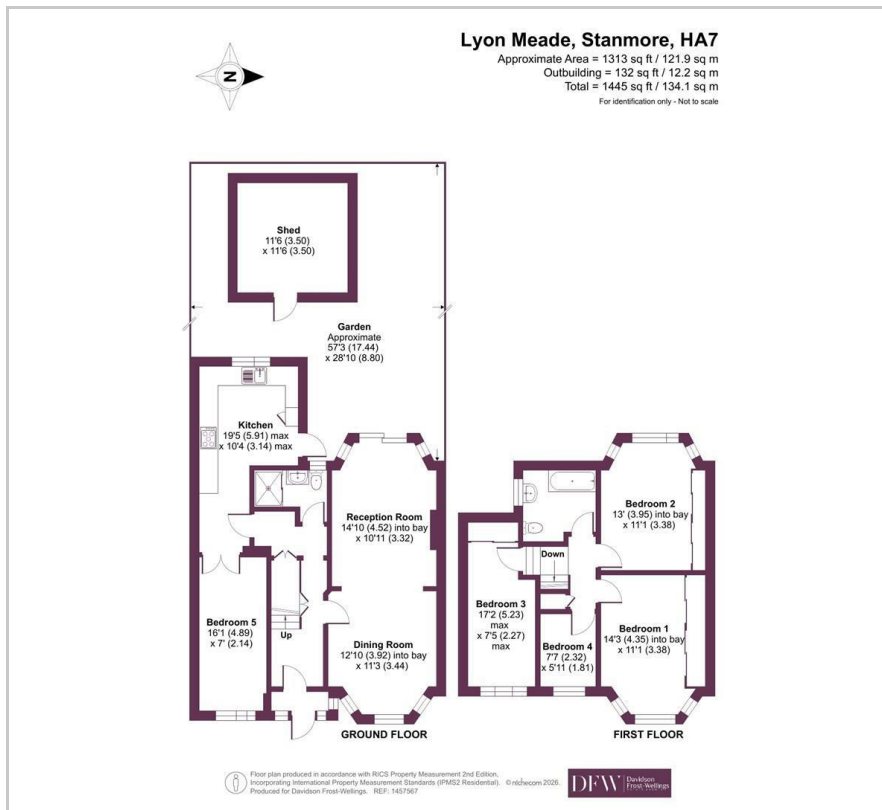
Lyon Meade, Stanmore, HA7
Approximate Area = 1313 sq ft / 121.9 sq m
Outbuilding = 132 sq ft / 12.2 sq m
Total = 1445 sq ft / 134.1 sq m
For identification only - Not to scale

N

Shed
11'6 (3.50)
x 11'6 (3.50)

Garden
Approximate
57'3 (17.44)
x 28'10 (8.80)

Kitchen
19'5 (5.91) max
x 10'4 (3.14) max

Reception Room
14'10 (4.52) into bay
x 10'11 (3.32)

Bedroom 5
16'1 (4.89)
x 7' (2.14)

Up

Dining Room
12'10 (3.92) into bay
x 11'3 (3.44)

GROUND FLOOR

Bedroom 2
13' (3.95) into bay
x 11'1 (3.38)

Down

Bedroom 3
17'2 (5.23)
max
x 7'5 (2.27)
max

Bedroom 4
7'7 (2.32)
x 5'11 (1.81)

Bedroom 1
14'3 (4.35) into bay
x 11'1 (3.38)

FIRST FLOOR

Floor plan produced in accordance with RICS Property Measurement 2nd Edition, Incorporating International Property Measurement Standards (IPMS2 Residential). © nichecom 2026. Produced for Davidson Frost-Wellings REF: 1457567

DFW Davidson Frost-Wellings